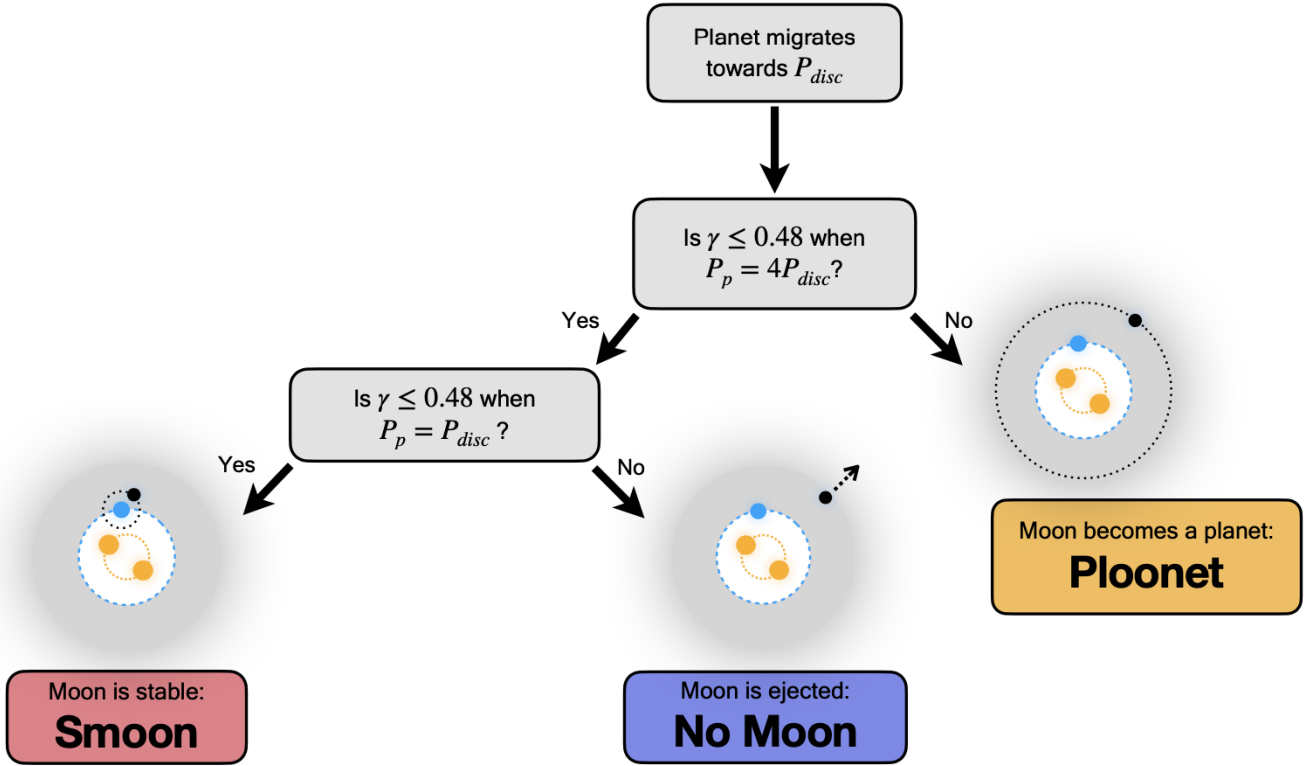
Planet migrates towards $P_{disc}$

Is $\gamma \leq 0.48$ when $P_p = 4P_{disc}$?

Yes

No

Is $\gamma \leq 0.48$ when $P_p = P_{disc}$ ?

Yes

No

Moon becomes a planet:
Ploonet

Moon is stable:
Smoon

Moon is ejected:
No Moon